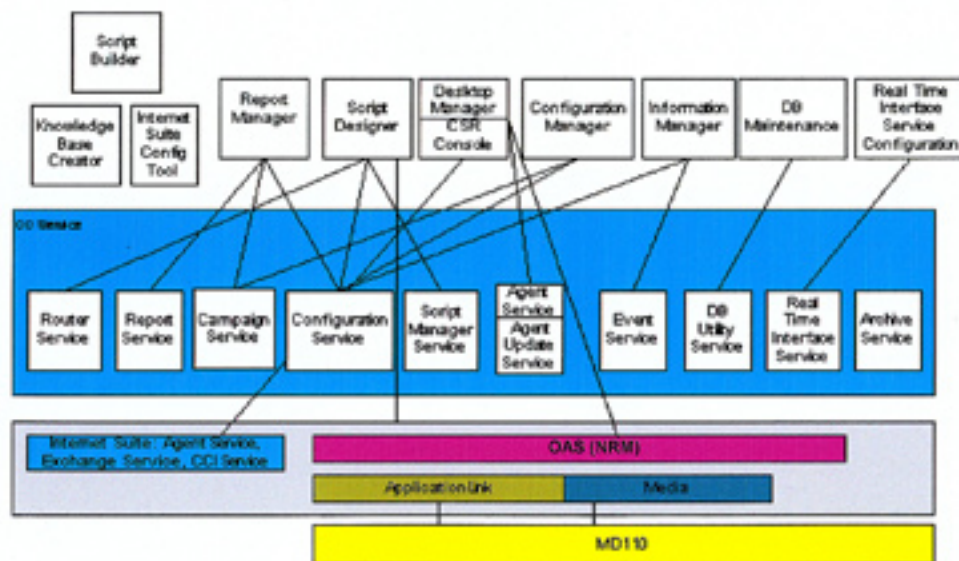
Script Builder

Knowledge Base Creator

Internet Suite Config Tool

Report Manager

Script Designer

Desktop Manager

CSR Console

Configuration Manager

Information Manager

DB Maintenance

Real Time Interface Service Configuration

CCI Service

Router Service

Report Service

Campaign Service

Configuration Service

Script Manager Service

Agent Service

Agent Update Service

Event Service

DB Utility Service

Real Time Interface Service

Archive Service

Internet Suite: Agent Service, Exchange Service, CCI Service

OAS (NRM)

Applicationlink

Media

MD110